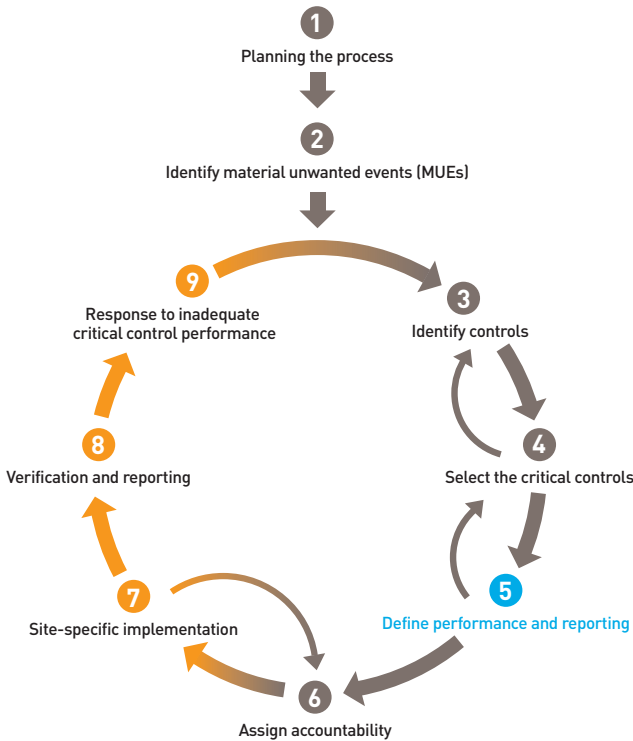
1
Planning the process

2
Identify material unwanted events (MUEs)

3
Identify controls

4
Select the critical controls

5
Define performance and reporting

6
Assign accountability

7
Site-specific implementation

8
Verification and reporting

9
Response to inadequate critical control performance